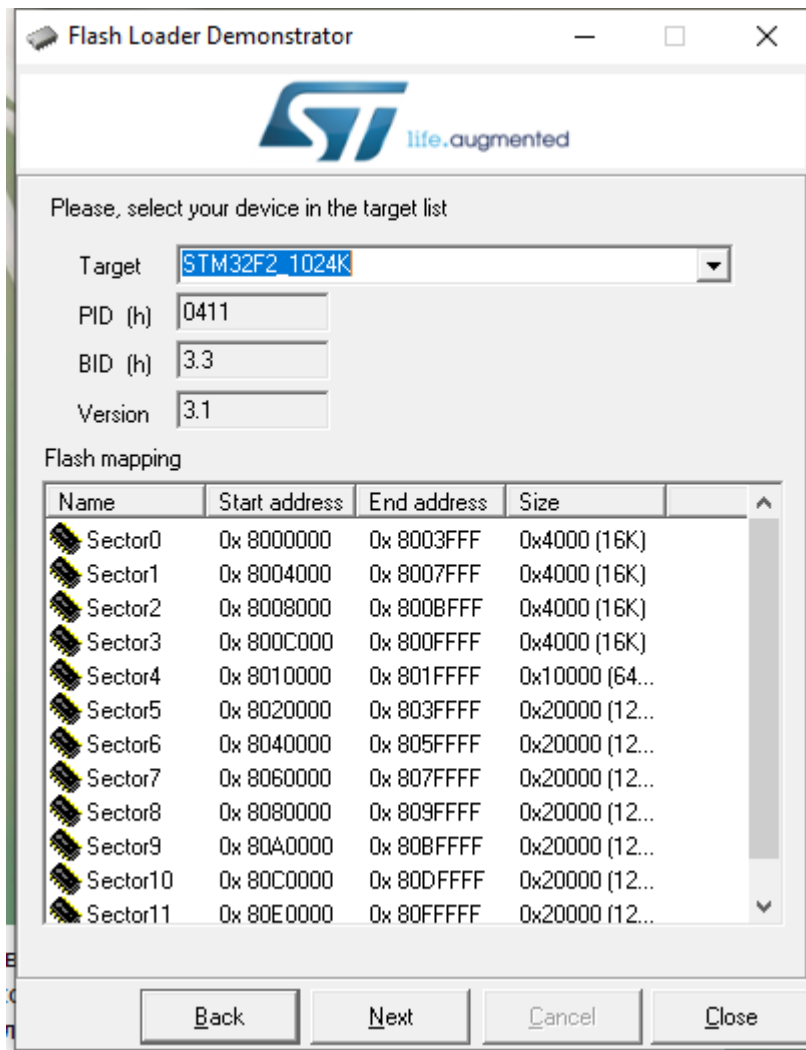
Flash Loader Demonstrator

ST life.augmented

Please, select your device in the target list

Target STM32F2_1024K
PID (h) 0411
BID (h) 3.3
Version 3.1

Flash mapping

| Name | Start address | End address | Size |
|---|---|---|---|
| Sector0 | 0x 8000000 | 0x 8003FFF | 0x4000 (16K) |
| Sector1 | 0x 8004000 | 0x 8007FFF | 0x4000 (16K) |
| Sector2 | 0x 8008000 | 0x 800BFFF | 0x4000 (16K) |
| Sector3 | 0x 800C000 | 0x 800FFFF | 0x4000 (16K) |
| Sector4 | 0x 8010000 | 0x 801FFFF | 0x10000 (64... |
| Sector5 | 0x 8020000 | 0x 803FFFF | 0x20000 (12... |
| Sector6 | 0x 8040000 | 0x 805FFFF | 0x20000 (12... |
| Sector7 | 0x 8060000 | 0x 807FFFF | 0x20000 (12... |
| Sector8 | 0x 8080000 | 0x 809FFFF | 0x20000 (12... |
| Sector9 | 0x 80A0000 | 0x 80BFFFF | 0x20000 (12... |
| Sector10 | 0x 80C0000 | 0x 80DFFFF | 0x20000 (12... |
| Sector11 | 0x 80E0000 | 0x 80FFFFF | 0x20000 (12... |

Back Next Cancel Close